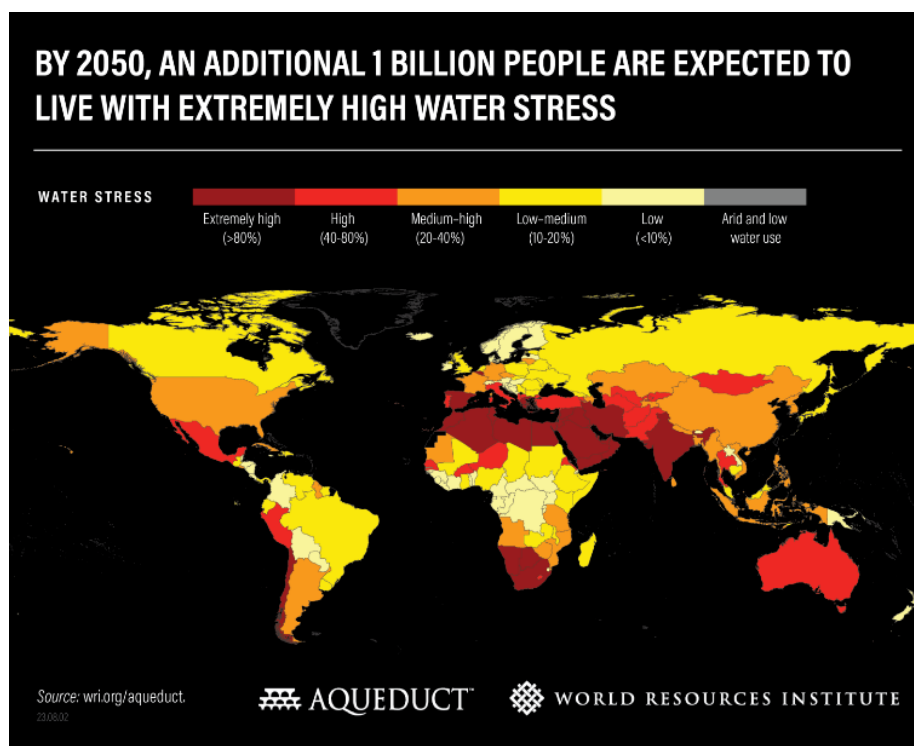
BY 2050, AN ADDITIONAL 1 BILLION PEOPLE ARE EXPECTED TO LIVE WITH EXTREMELY HIGH WATER STRESS

WATER STRESS

Extremely high (>80%)
High (40-80%)
Medium-high (20-40%)
Low-medium (10-20%)
Low (<10%)
Arid and low water use

Source: wri.org/aqueduct
23.08.02

AQUEDUCT™

WORLD RESOURCES INSTITUTE